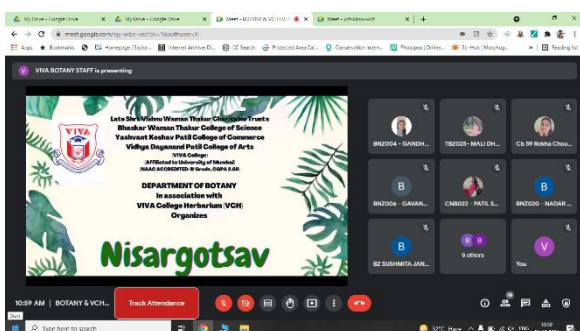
My Drive - Google Drive
My Drive - Google Drive
Meet - BOTANY & VC...
Meet - ...
meet.google.com/
Apps Bookmarks Homepage | Saylor... Internet Archive Di... DC Search Protected Area Cat... Conservation Intern... Photopea | Online... Ts-Hub | Morpholog... Reading list

V VIVA BOTANY STAFF is presenting

VIVA

Late Shri Vishnu Waman Thakur Charitable Trust's
Bhaskar Waman Thakur College of Science
Yashvant Keshav Patil College of Commerce
Vidhya Dayanand Patil College of Arts
(VIVA College)
(Affiliated to University of Mumbai)
(NAAC ACCREDITED: B Grade, CGPA 2.69)

DEPARTMENT OF BOTANY
In association with
VIVA College Herbarium (VCH)
Organizes

Nisargotsav

BNZ004 - GANDH...
TBZ020 - MALI DH...
Cb 59 Rokha Chou...
B
BNZ006 - GAVAN...
CNB022 - PATIL S...
B
BNZ020 - NADAR ...
B
BZ SUSHMITA JAN...
B B
9 others
V
You

10:59 AM | BOTANY & VCH...
Track Attendance

Type here to search
ENG